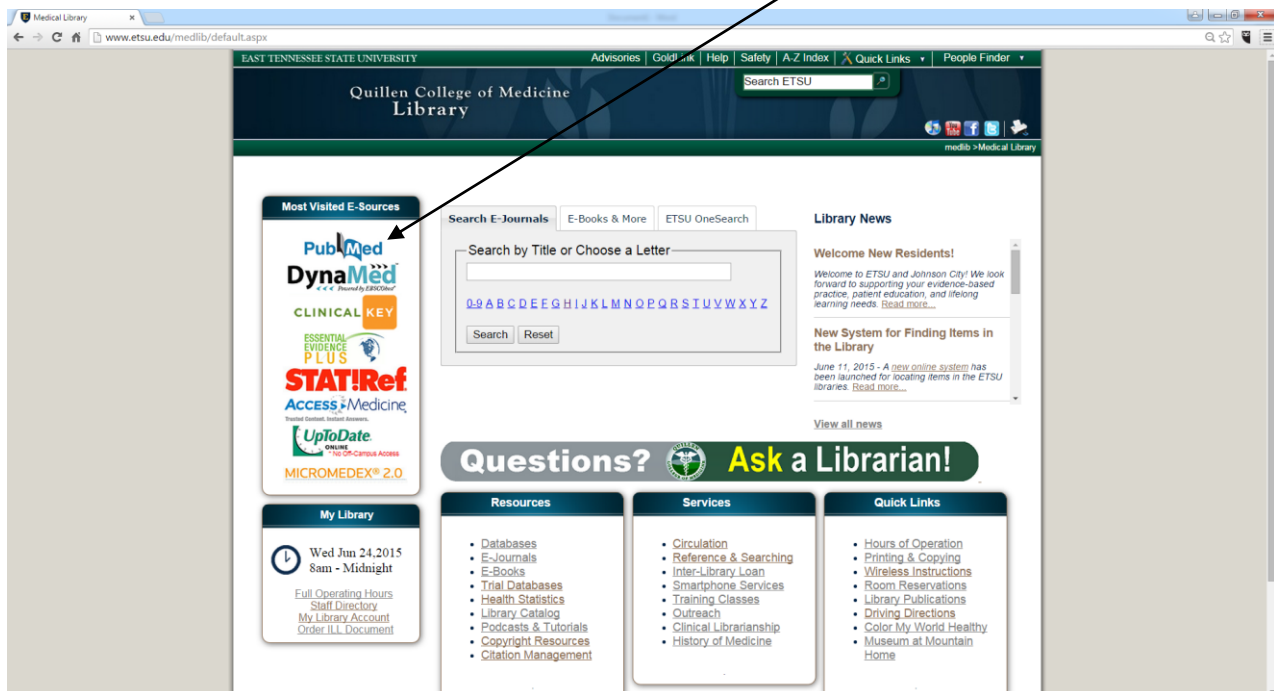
Medical Library ×

www.etsu.edu/medlib/default.aspx

EAST TENNESSEE STATE UNIVERSITY

Advisories | GoldLink | Help | Safety | A-Z Index | Quick Links | People Finder

Search ETSU

Quillen College of Medicine Library

medlib >Medical Library

Most Visited E-Sources

PubMed

DynaMed

CLINICALKEY

ESSENTIAL EVIDENCE PLUS

STAT!Ref

AccessMedicine

UpToDate ONLINE *No Off-Campus Access

MICROMEDEX® 2.0

My Library

Wed Jun 24,2015
8am - Midnight

Full Operating Hours
Staff Directory
My Library Account
Order ILL Document

Search E-Journals | E-Books & More | ETSU OneSearch

Search by Title or Choose a Letter

0-9 A B C D E F G H I J K L M N O P Q R S T U V W X Y Z

Search Reset

Library News

Welcome New Residents!

Welcome to ETSU and Johnson City! We look forward to supporting your evidence-based practice, patient education, and lifelong learning needs. Read more...

New System for Finding Items in the Library

June 11, 2015 - A new online system has been launched for locating items in the ETSU libraries. Read more...

View all news

Questions? Ask a Librarian!

Resources

- Databases
- E-Journals
- E-Books
- Trial Databases
- Health Statistics
- Library Catalog
- Podcasts & Tutorials
- Copyright Resources
- Citation Management

Services

- Circulation
- Reference & Searching
- Inter-Library Loan
- Smartphone Services
- Training Classes
- Outreach
- Clinical Librarianship
- History of Medicine

Quick Links

- Hours of Operation
- Printing & Copying
- Wireless Instructions
- Room Reservations
- Library Publications
- Driving Directions
- Color My World Healthy
- Museum at Mountain Home